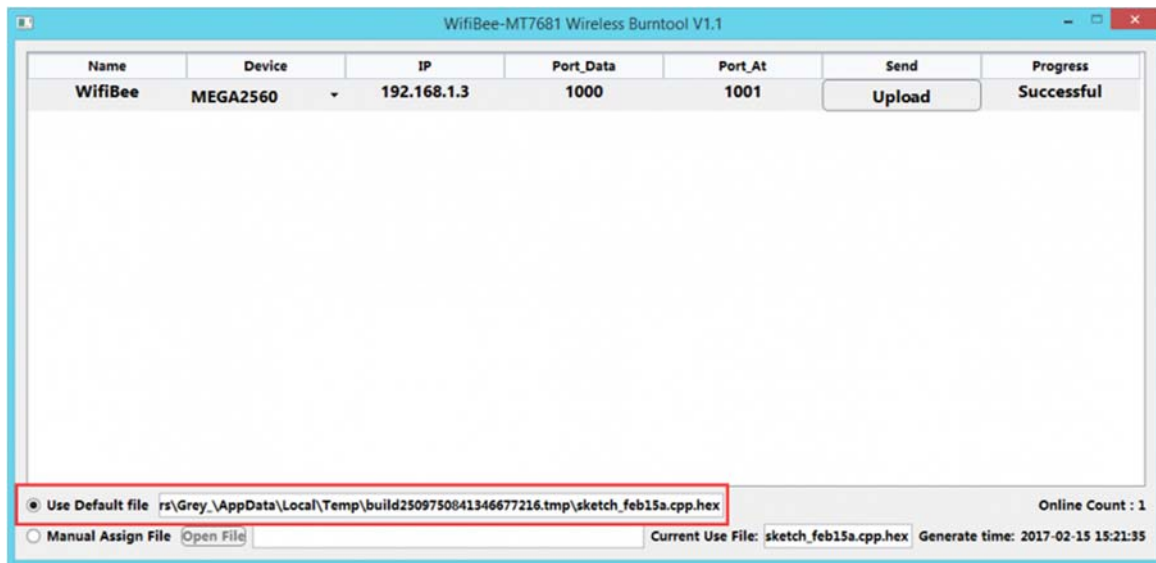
WifiBee-MT7681 Wireless Burntool V1.1

| Name | Device | IP | Port_Data | Port_At | Send | Progress |
|---|---|---|---|---|---|---|
| WifiBee | MEGA2560 | 192.168.1.3 | 1000 | 1001 | Upload | Successful |

Use Default file rs\Grey_\AppData\Local\Temp\build2509750841346677216.tmp\sketch_feb15a.cpp.hex

Online Count : 1

Manual Assign File Open File

Current Use File: sketch_feb15a.cpp.hex Generate time: 2017-02-15 15:21:35